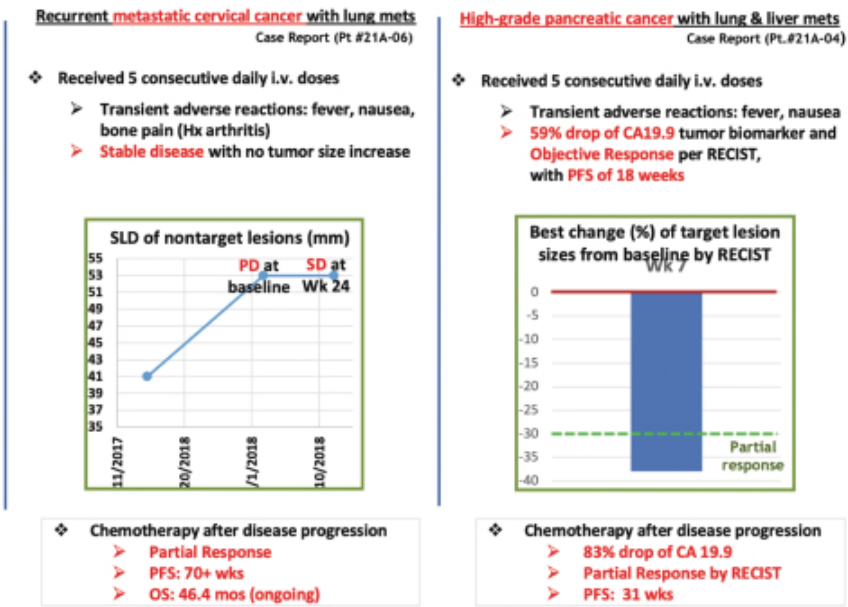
Recurrent metastatic cervical cancer with lung mets
Case Report (Pt #21A-06)

❖ Received 5 consecutive daily i.v. doses

➢ Transient adverse reactions: fever, nausea, bone pain (Hx arthritis)
➢ Stable disease with no tumor size increase

SLD of nontarget lesions (mm)

55
53
51
49
47
45
43
41
39
37
35

PD at baseline
SD at Wk 24

11/2017
20/2018
/1/2018
10/2018

❖ Chemotherapy after disease progression
➢ Partial Response
➢ PFS: 70+ wks
➢ OS: 46.4 mos (ongoing)

High-grade pancreatic cancer with lung & liver mets
Case Report (Pt.#21A-04)

❖ Received 5 consecutive daily i.v. doses

➢ Transient adverse reactions: fever, nausea
➢ 59% drop of CA19.9 tumor biomarker and Objective Response per RECIST, with PFS of 18 weeks

Best change (%) of target lesion sizes from baseline by RECIST
Wk 7

0
-5
-10
-15
-20
-25
-30
-35
-40

Partial response

❖ Chemotherapy after disease progression
➢ 83% drop of CA 19.9
➢ Partial Response by RECIST
➢ PFS: 31 wks